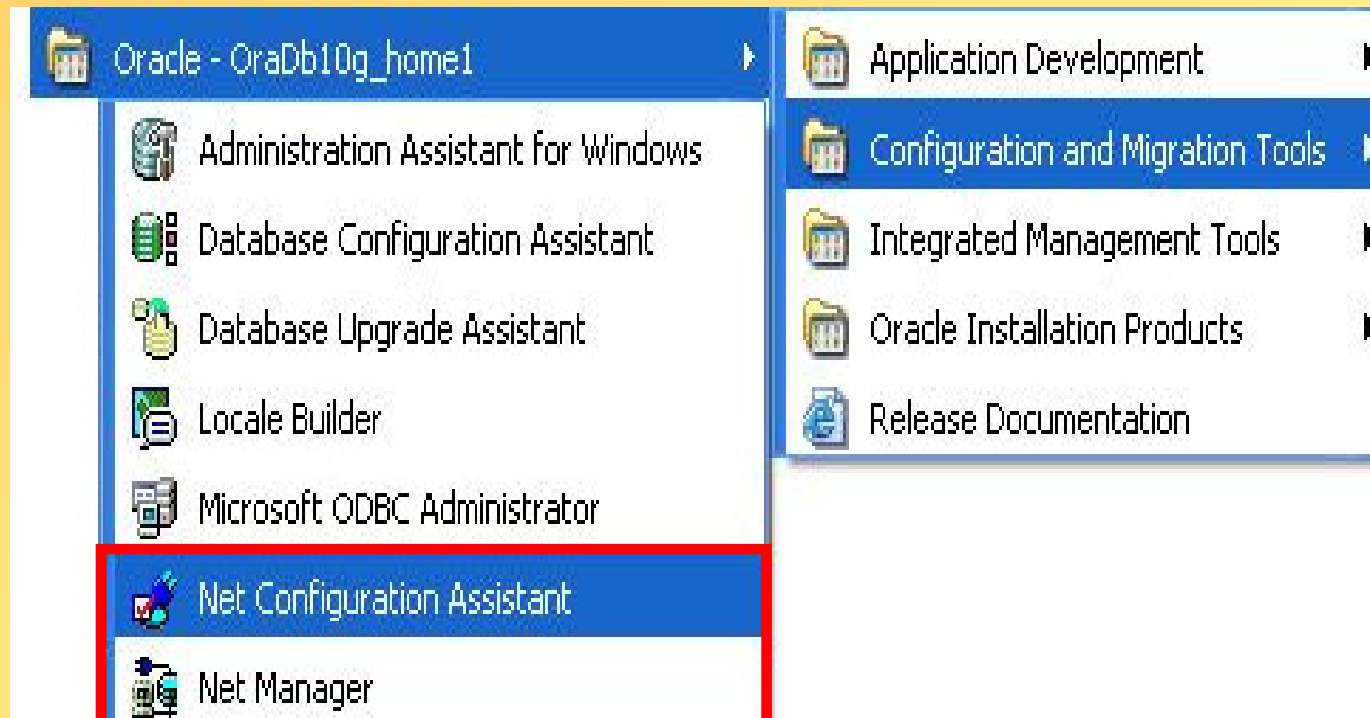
Oracle - OraDb10g_home1

Administration Assistant for Windows
Database Configuration Assistant
Database Upgrade Assistant
Locale Builder
Microsoft ODBC Administrator
Net Configuration Assistant
Net Manager

Application Development
Configuration and Migration Tools
Integrated Management Tools
Oracle Installation Products
Release Documentation